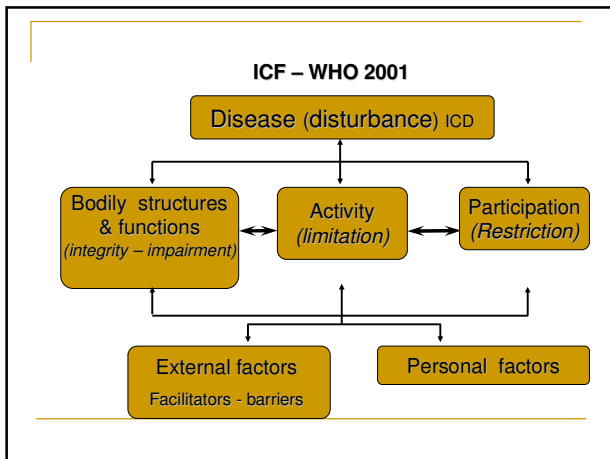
ICF – WHO 2001

Disease (disturbance) ICD

Bodily structures & functions
*(integrity – impairment)*

Activity
*(limitation)*

Participation
*(Restriction)*

External factors
Facilitators - barriers

Personal factors